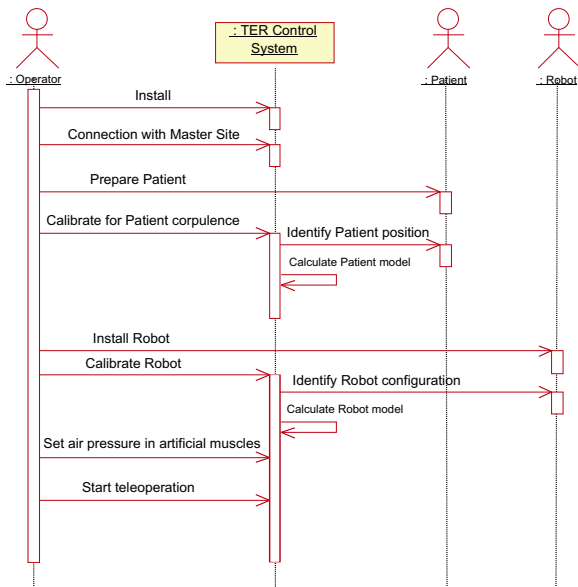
: Operator

: TER Control System

: Patient

: Robot

Install

Connection with Master Site

Prepare Patient

Calibrate for Patient corpulence

Identify Patient position

Calculate Patient model

Install Robot

Calibrate Robot

Identify Robot configuration

Calculate Robot model

Set air pressure in artificial muscles

Start teleoperation